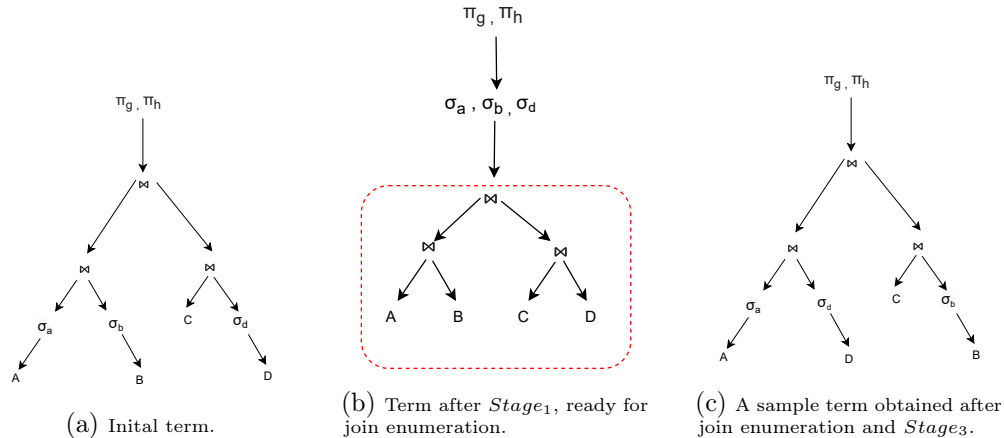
$\pi_g, \pi_h$

$\bowtie$

$\bowtie$

$\bowtie$

$\sigma_a$

$\sigma_b$

C

$\sigma_d$

A

B

D

(a) Inital term.

$\pi_g, \pi_h$

$\sigma_a, \sigma_b, \sigma_d$

$\bowtie$

$\bowtie$

$\bowtie$

A

B

C

D

(b) Term after $Stage_1$, ready for join enumeration.

$\pi_g, \pi_h$

$\bowtie$

$\bowtie$

$\bowtie$

$\sigma_a$

$\sigma_d$

C

$\sigma_b$

A

D

B

(c) A sample term obtained after join enumeration and $Stage_3$.